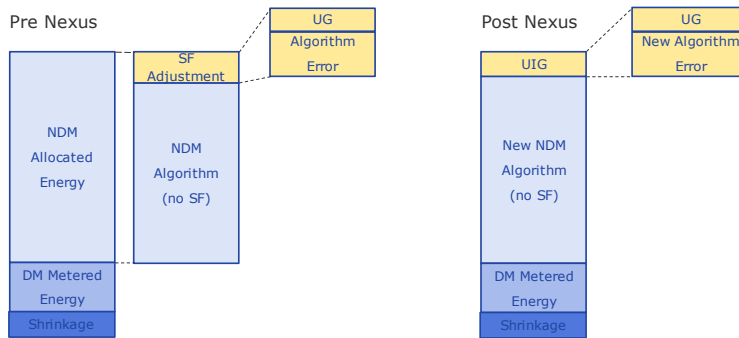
Pre Nexus

UG
Algorithm Error

SF Adjustment

NDM Allocated Energy

NDM Algorithm (no SF)

DM Metered Energy

Shrinkage

Post Nexus

UG
New Algorithm Error

UIG

New NDM Algorithm (no SF)

DM Metered Energy

Shrinkage